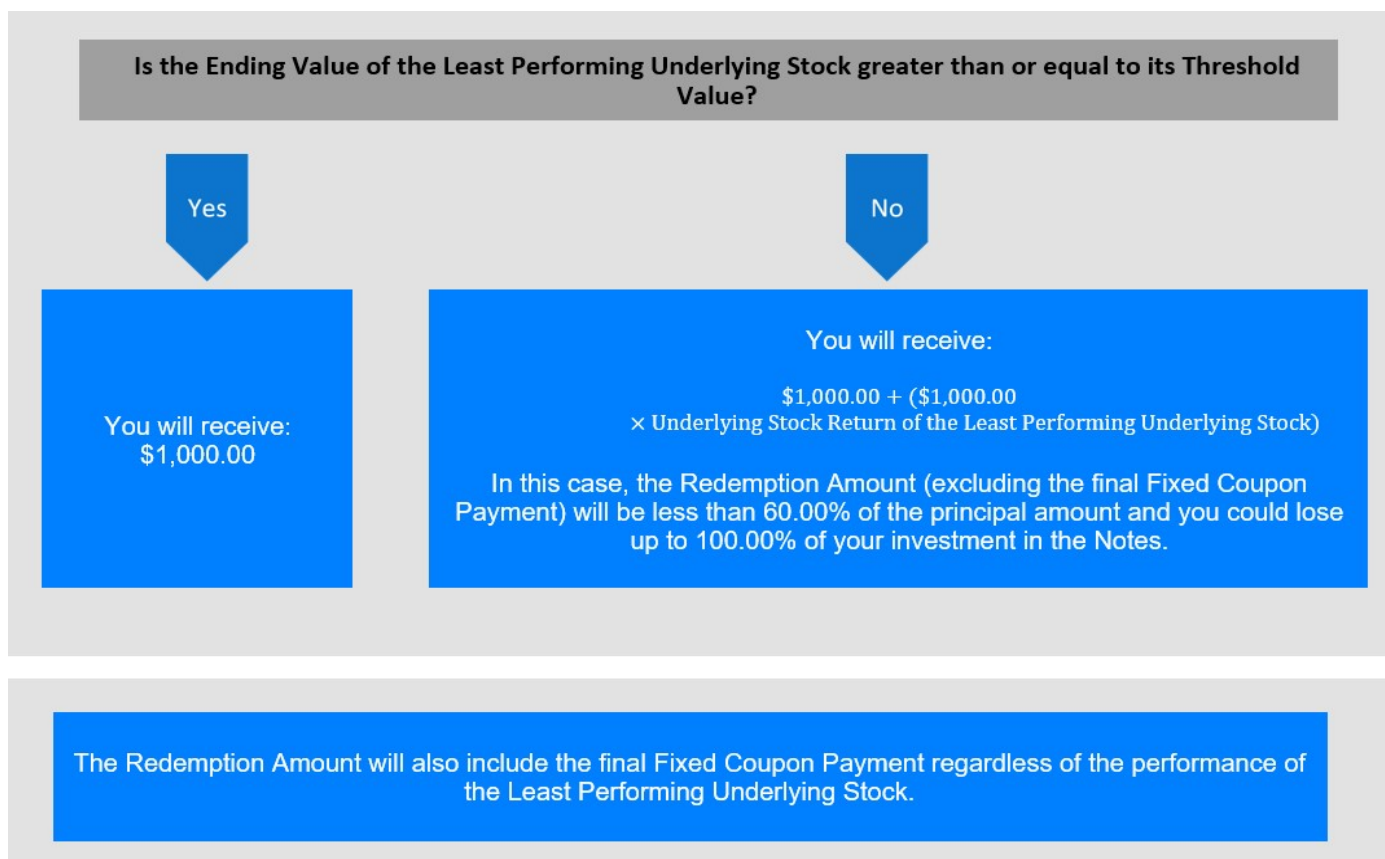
Is the Ending Value of the Least Performing Underlying Stock greater than or equal to its Threshold Value?

Yes

No

You will receive:
\$1,000.00

You will receive:

$\$1{,}000.00 + (\$1{,}000.00 \times \text{Underlying Stock Return of the Least Performing Underlying Stock})$

In this case, the Redemption Amount (excluding the final Fixed Coupon Payment) will be less than 60.00% of the principal amount and you could lose up to 100.00% of your investment in the Notes.

The Redemption Amount will also include the final Fixed Coupon Payment regardless of the performance of the Least Performing Underlying Stock.